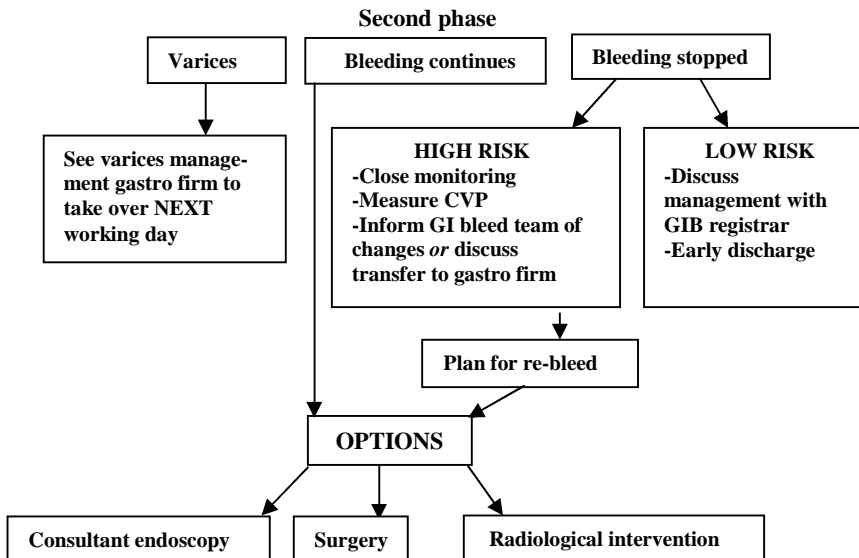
Second phase

Varices

Bleeding continues

Bleeding stopped

See varices management gastro firm to take over NEXT working day

HIGH RISK
-Close monitoring
-Measure CVP
-Inform GI bleed team of changes *or* discuss transfer to gastro firm

LOW RISK
-Discuss management with GIB registrar
-Early discharge

Plan for re-bleed

OPTIONS

Consultant endoscopy

Surgery

Radiological intervention